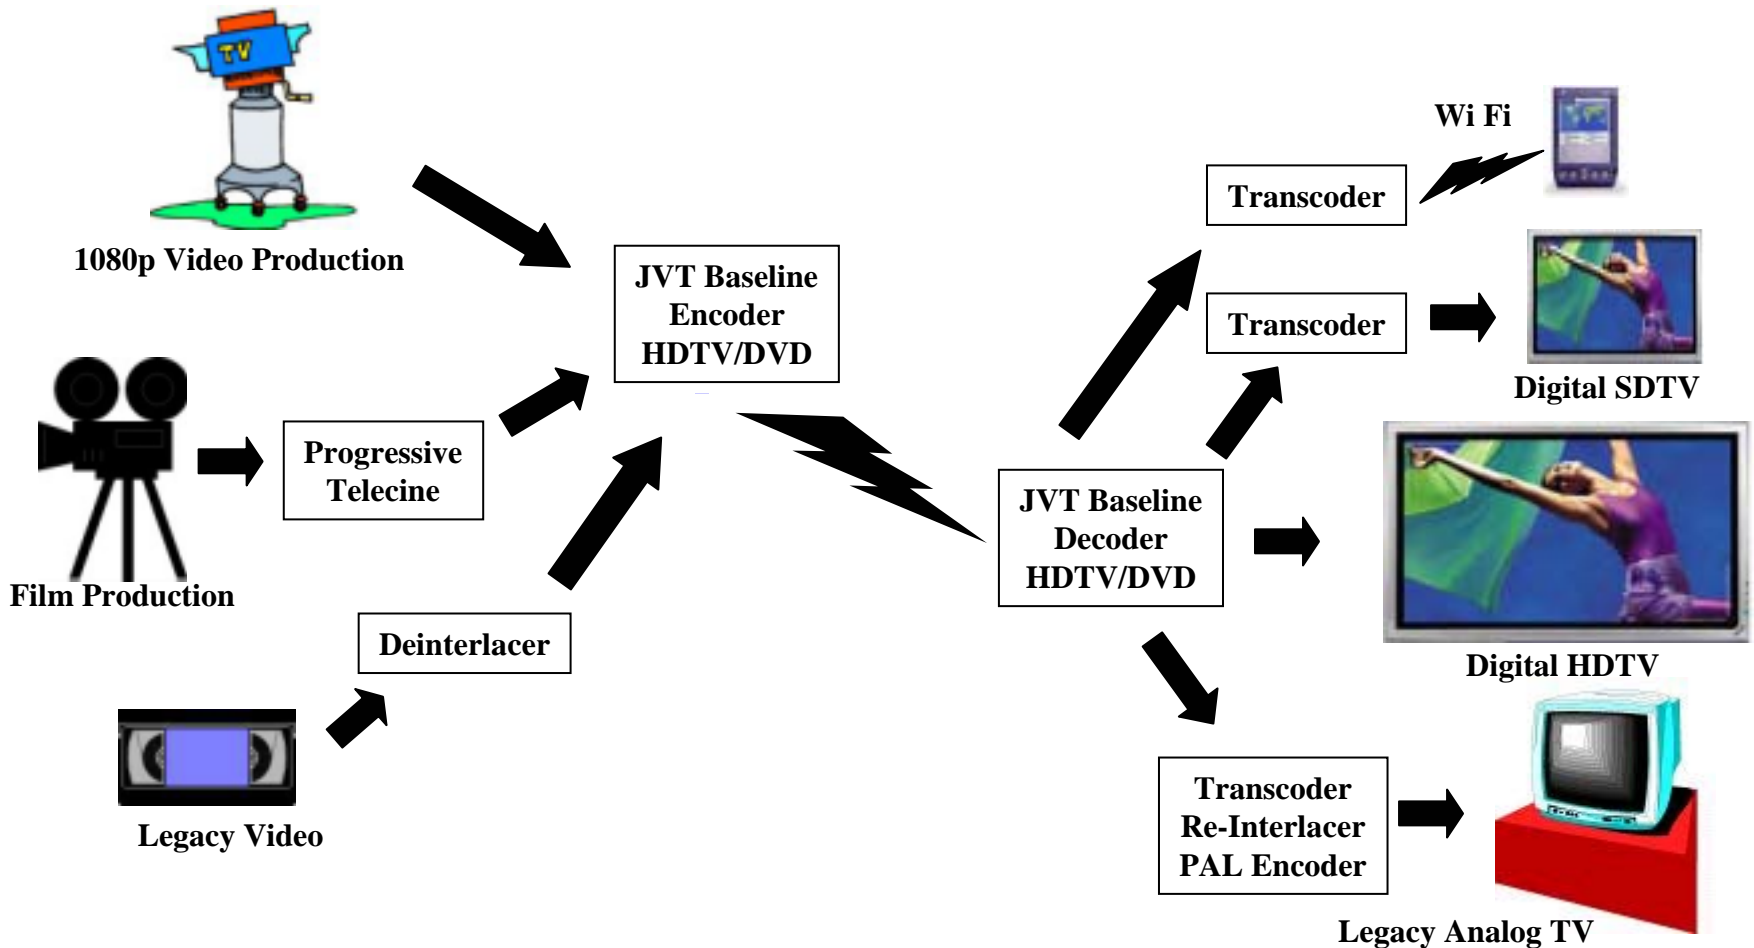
TV

1080p Video Production

JVT Baseline Encoder HDTV/DVD

Film Production

Progressive Telecine

Deinterlacer

Legacy Video

Wi Fi

Transcoder

Transcoder

Digital SDTV

JVT Baseline Decoder HDTV/DVD

Digital HDTV

Transcoder Re-Interlacer PAL Encoder

Legacy Analog TV